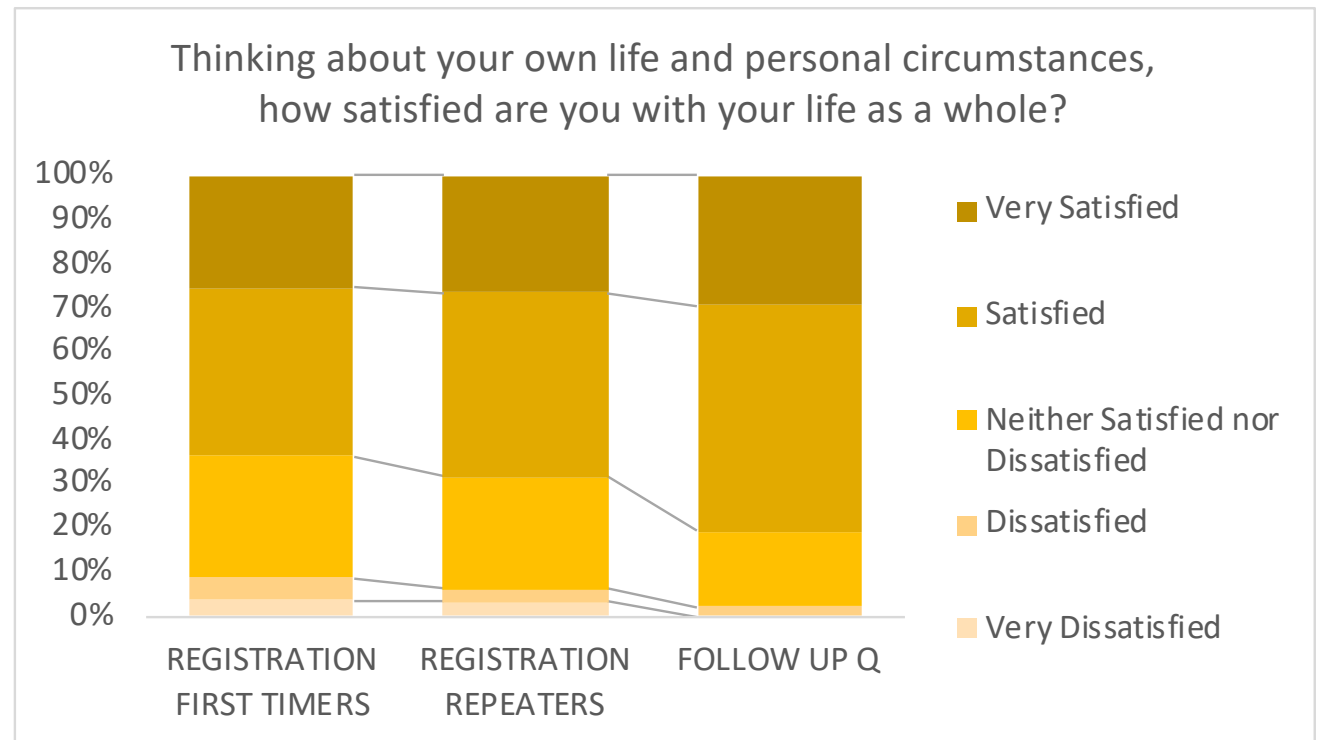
Thinking about your own life and personal circumstances, how satisfied are you with your life as a whole?

100%
90%
80%
70%
60%
50%
40%
30%
20%
10%
0%

REGISTRATION FIRST TIMERS
REGISTRATION REPEATERS
FOLLOW UP Q

Very Satisfied
Satisfied
Neither Satisfied nor Dissatisfied
Dissatisfied
Very Dissatisfied